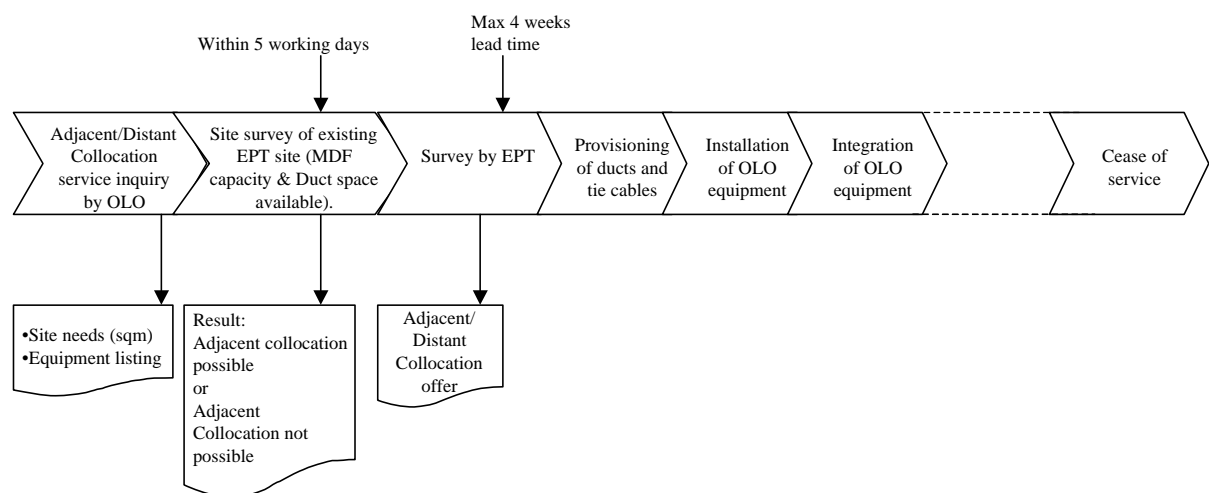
Max 4 weeks lead time

Within 5 working days

Adjacent/Distant Collocation service inquiry by OLO

Site survey of existing EPT site (MDF capacity & Duct space available).

Survey by EPT

Provisioning of ducts and tie cables

Installation of OLO equipment

Integration of OLO equipment

Cease of service

•Site needs (sqm)
•Equipment listing

Result:
Adjacent collocation possible
or
Adjacent Collocation not possible

Adjacent/ Distant Collocation offer